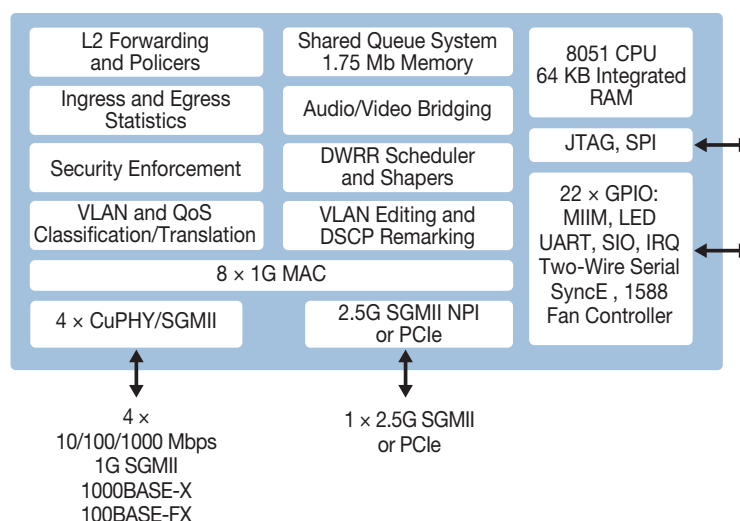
L2 Forwarding and Policers

Shared Queue System 1.75 Mb Memory

8051 CPU 64 KB Integrated RAM

Ingress and Egress Statistics

Audio/Video Bridging

JTAG, SPI

Security Enforcement

DWRR Scheduler and Shapers

22 × GPIO: MIIM, LED UART, SIO, IRQ Two-Wire Serial SyncE , 1588 Fan Controller

VLAN and QoS Classification/Translation

VLAN Editing and DSCP Remarking

8 × 1G MAC

4 × CuPHY/SGMII

2.5G SGMII NPI or PCIe

4 × 10/100/1000 Mbps 1G SGMII 1000BASE-X 100BASE-FX

1 × 2.5G SGMII or PCIe